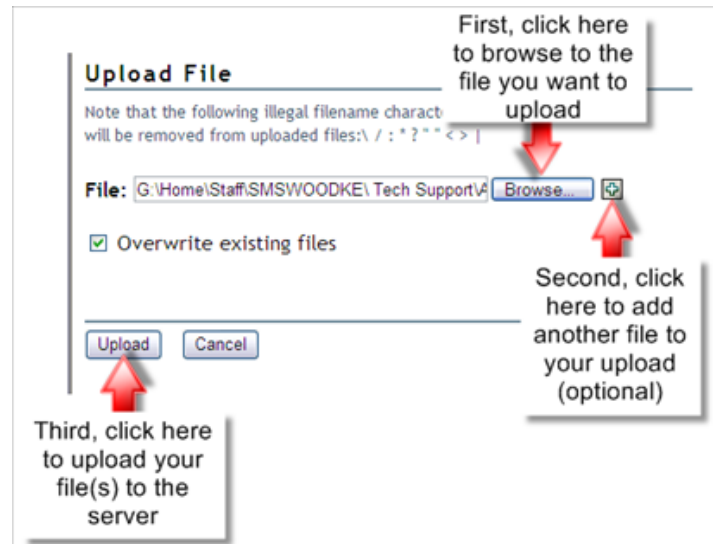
Upload File

Note that the following illegal filename charact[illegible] will be removed from uploaded files:\ / : * ? " " < > |

First, click here to browse to the file you want to upload

File: G:\Home\Staff\SMSWOODKE\ Tech Support\A Browse...

☑ Overwrite existing files

Second, click here to add another file to your upload (optional)

Upload Cancel

Third, click here to upload your file(s) to the server